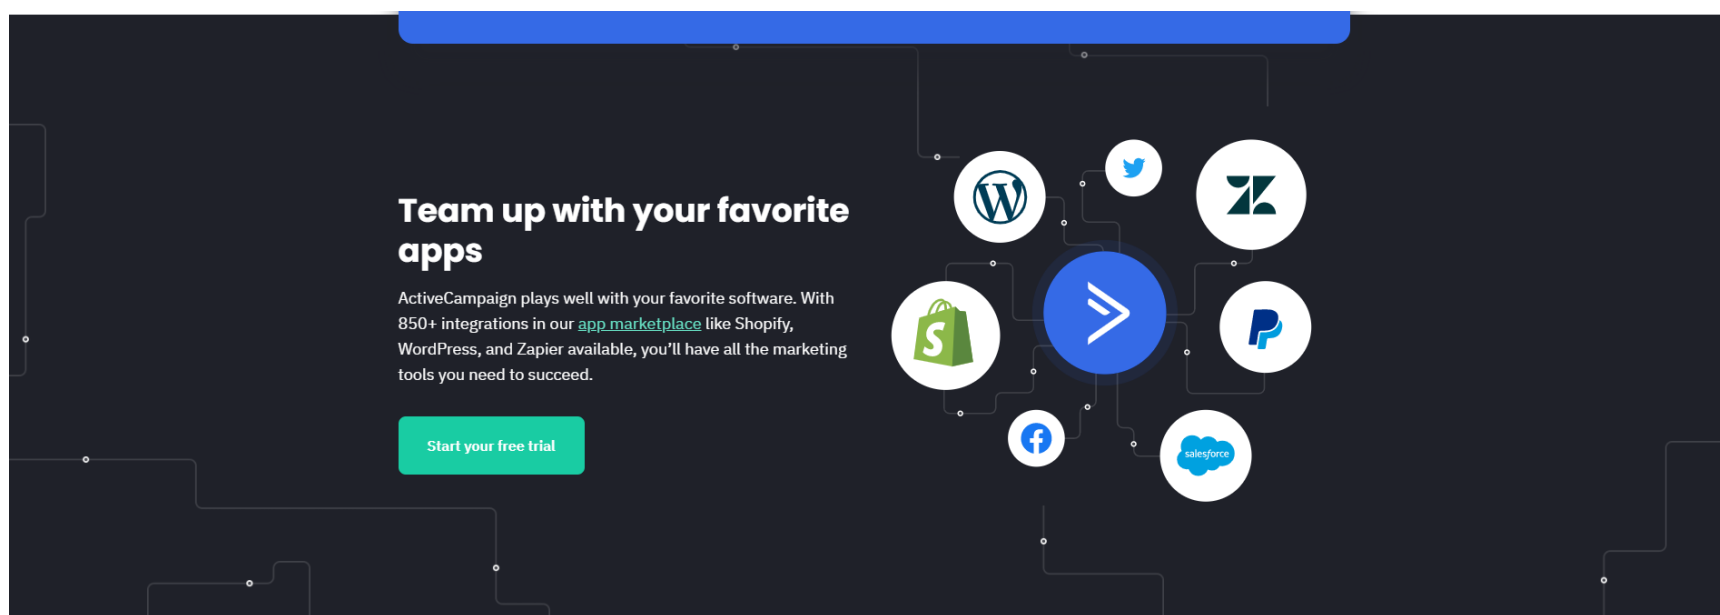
Team up with your favorite apps

ActiveCampaign plays well with your favorite software. With 850+ integrations in our app marketplace like Shopify, WordPress, and Zapier available, you'll have all the marketing tools you need to succeed.

Start your free trial

salesforce